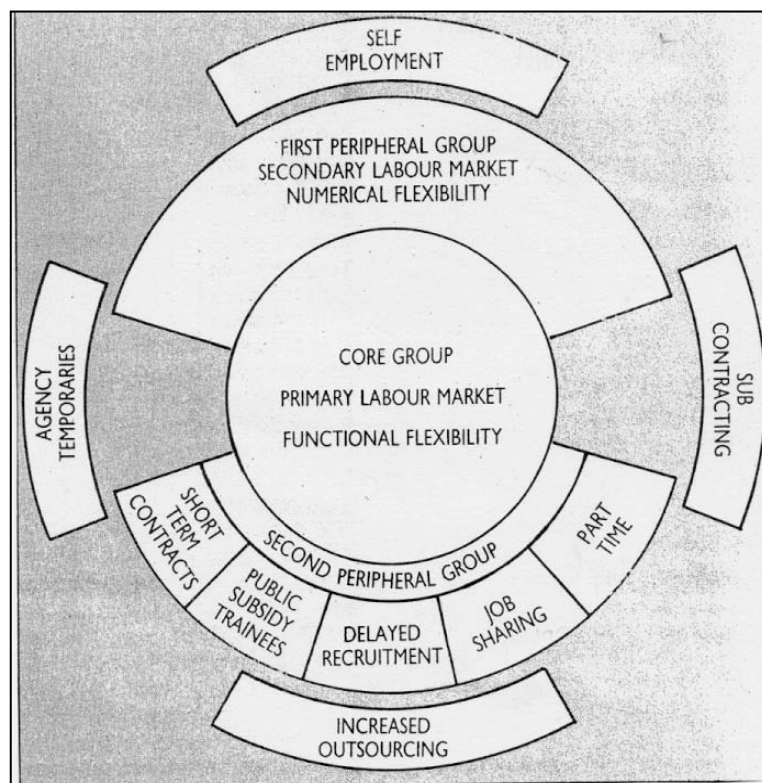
SELF EMPLOYMENT

FIRST PERIPHERAL GROUP
SECONDARY LABOUR MARKET
NUMERICAL FLEXIBILITY

AGENCY TEMPORARIES

CORE GROUP
PRIMARY LABOUR MARKET
FUNCTIONAL FLEXIBILITY

SUB CONTRACTING

SECOND PERIPHERAL GROUP

SHORT TERM CONTRACTS

PUBLIC SUBSIDY TRAINEES

DELAYED RECRUITMENT

JOB SHARING

PART TIME

INCREASED OUTSOURCING